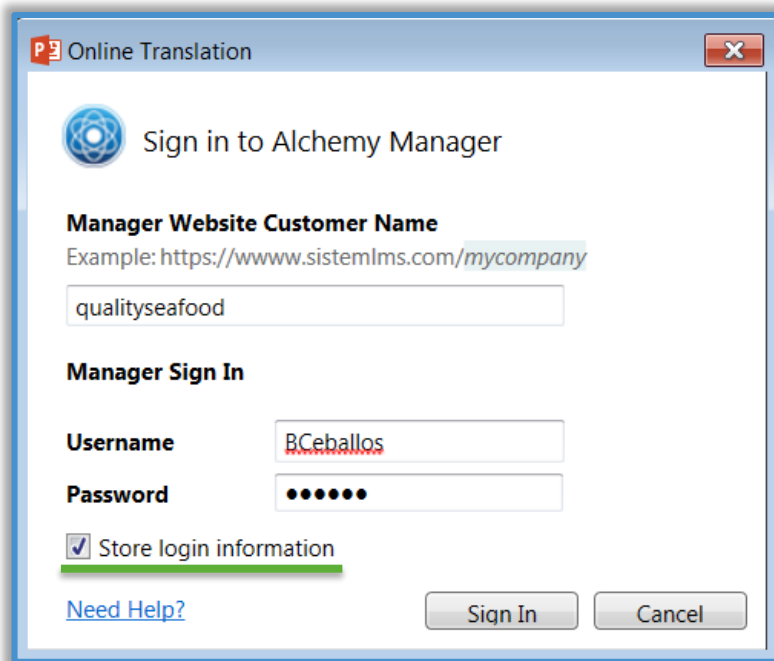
Online Translation

Sign in to Alchemy Manager

Manager Website Customer Name

Example: https://wwww.sistemlms.com/mycompany

qualityseafood

Manager Sign In

Username BCeballos

Password ••••••

Store login information

Need Help?

Sign In

Cancel